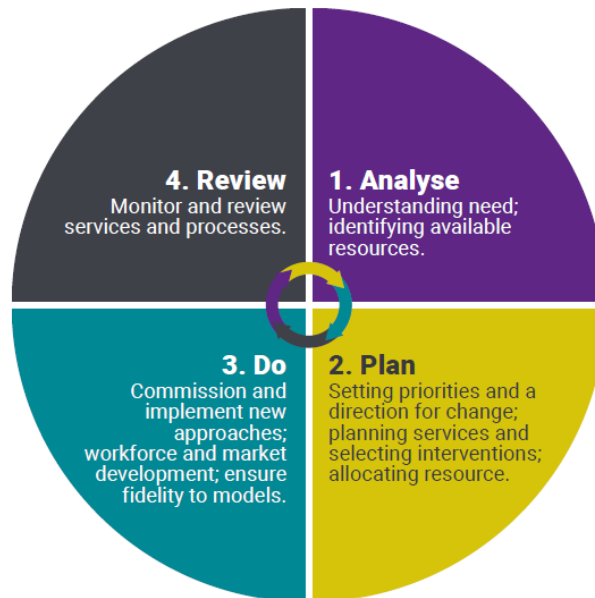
4. Review
Monitor and review services and processes.

1. Analyse
Understanding need; identifying available resources.

3. Do
Commission and implement new approaches; workforce and market development; ensure fidelity to models.

2. Plan
Setting priorities and a direction for change; planning services and selecting interventions; allocating resource.